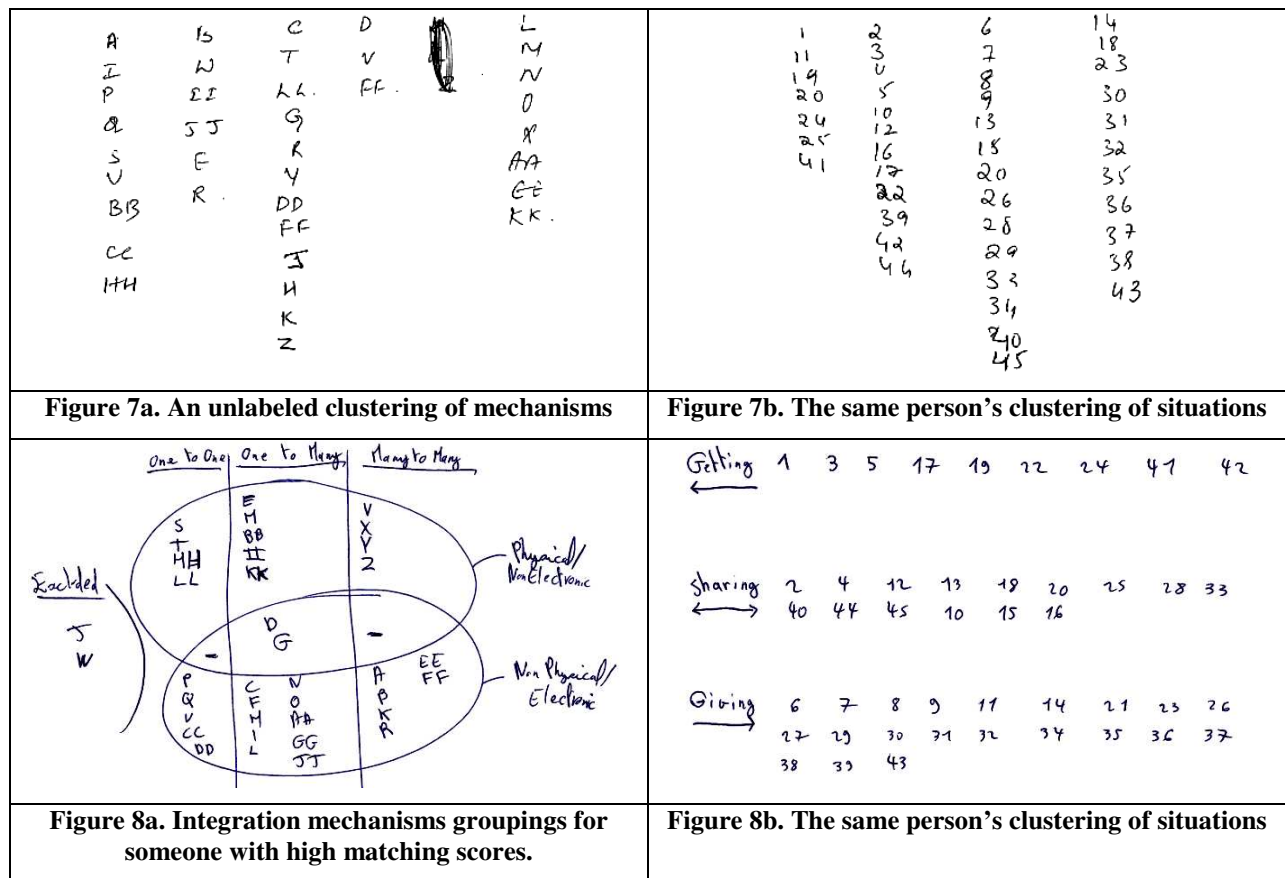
| A I P Q S U BB CC HH | B W EE JJ E R. | C T LL. G R Y DD FF J H K Z | D V FF. | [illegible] | L M N O X AA GG KK. |
|---|---|---|---|---|---|

| 1 11 19 20 24 25 41 | 2 3 4 5 10 12 16 17 22 39 42 44 | 6 7 8 9 13 15 20 26 28 29 33 34 40 45 | 14 18 23 30 31 32 35 36 37 38 43 |
|---|---|---|---|

**Figure 7a. An unlabeled clustering of mechanisms**

**Figure 7b. The same person's clustering of situations**

One to One | One to Many | Many to Many

Excluded
J
W

S T HH LL

E M BB II KK

V X Y Z

Physical/ NonElectronic

D G

P Q V CC DD

C F H I L

N O AA GG JJ

A B K R

EE FF

Non Physical/ Electronic

Getting 1 3 5 17 19 22 24 41 42

Sharing 2 4 12 13 18 20 25 28 33 40 44 45 10 15 16

Giving 6 7 8 9 11 14 21 23 26 27 29 30 31 32 34 35 36 37 38 39 43

**Figure 8a. Integration mechanisms groupings for someone with high matching scores.**

**Figure 8b. The same person's clustering of situations**